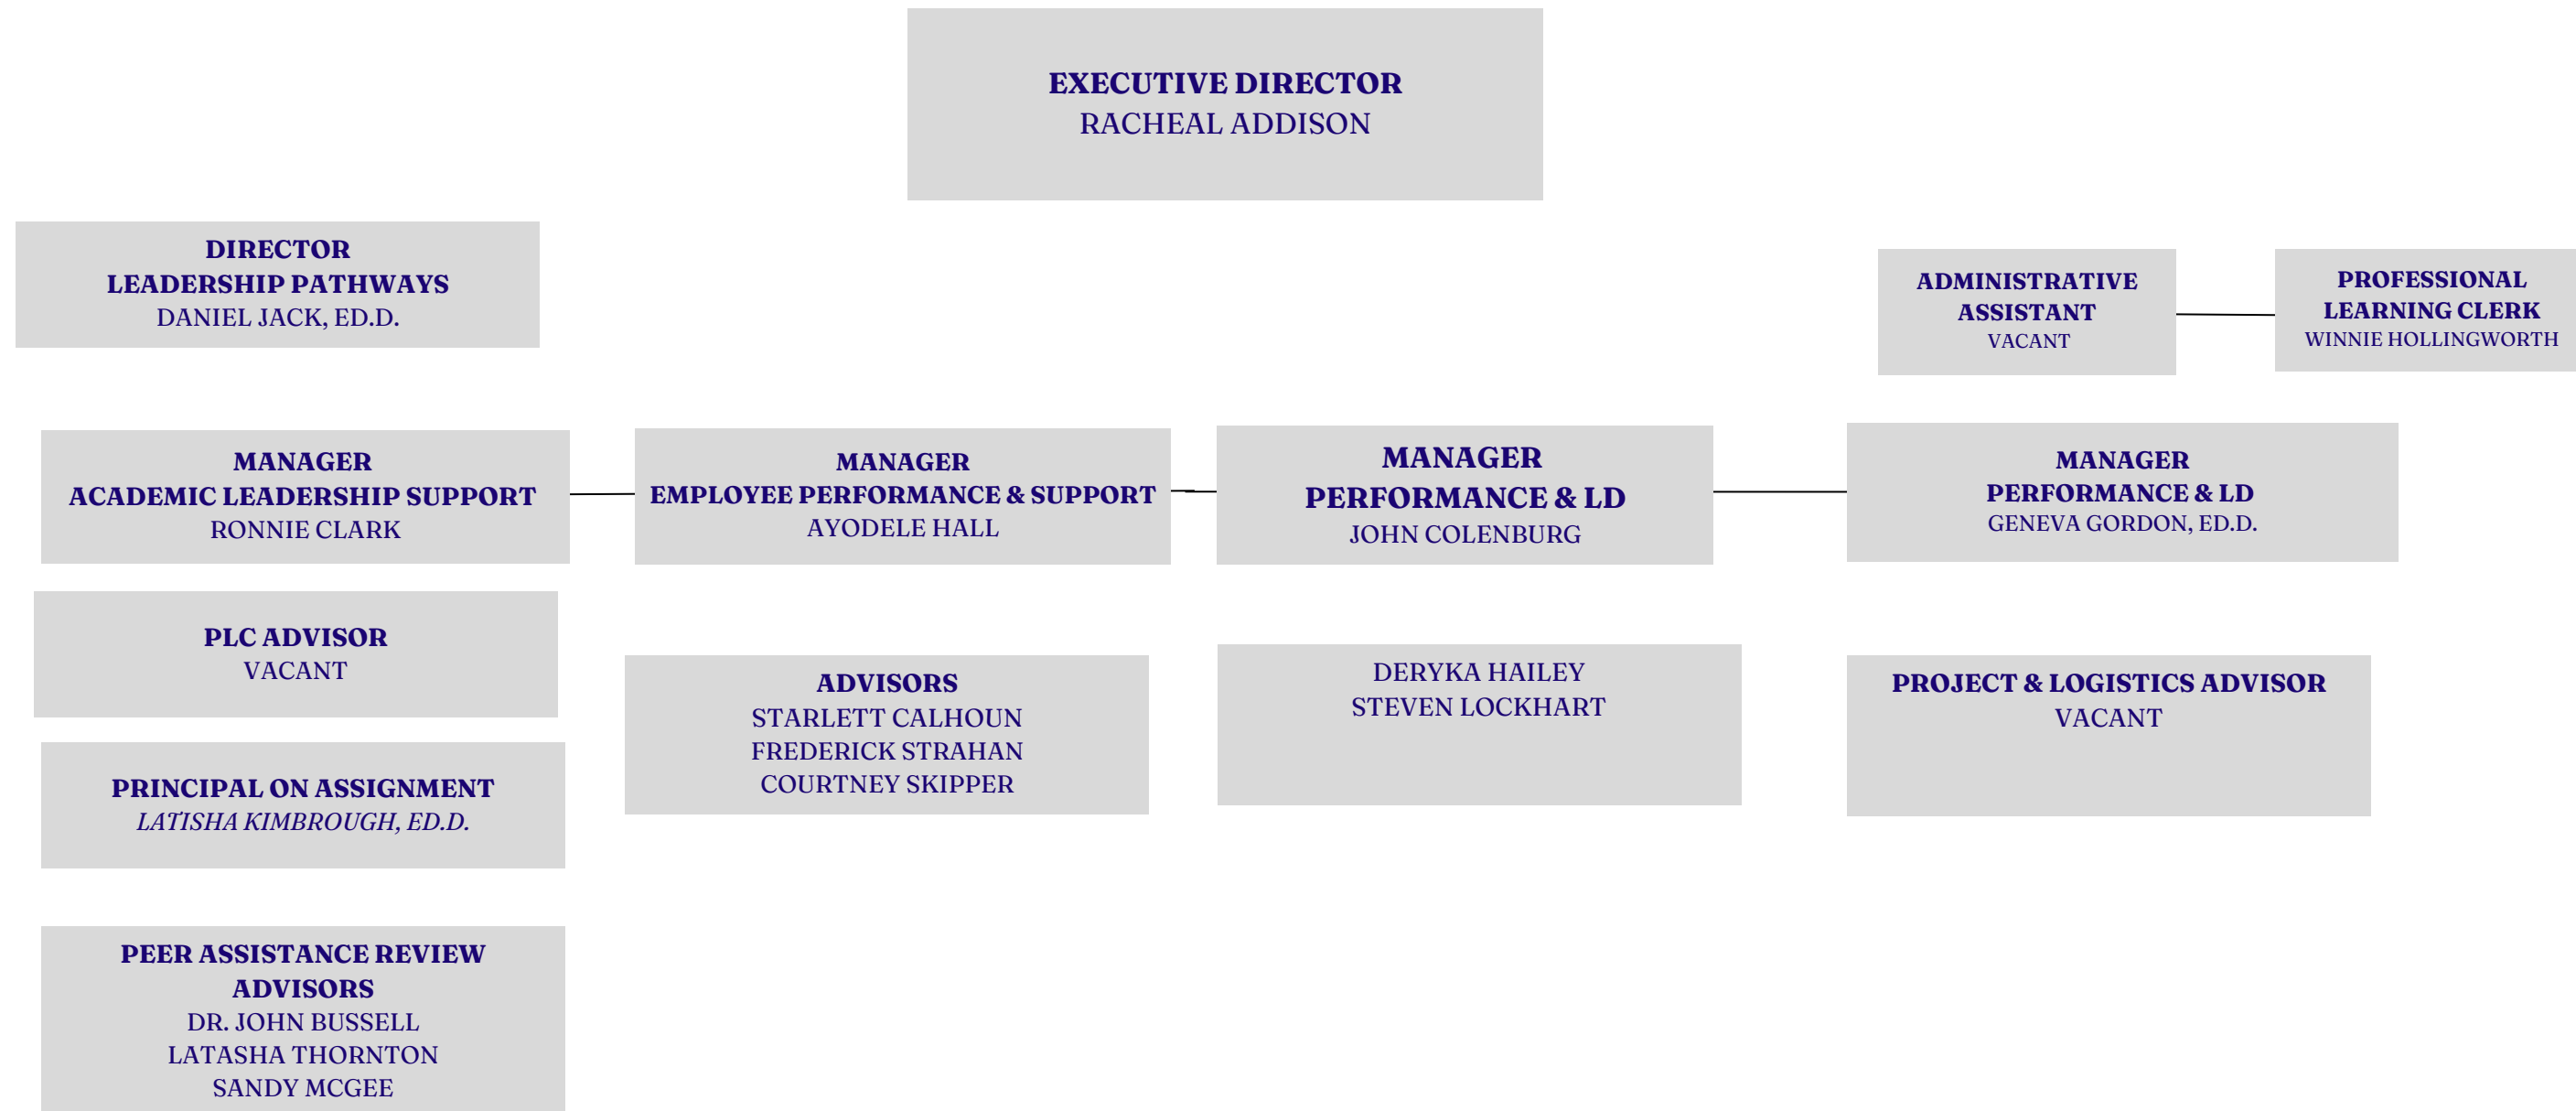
EXECUTIVE DIRECTOR
RACHEAL ADDISON

DIRECTOR
LEADERSHIP PATHWAYS
DANIEL JACK, ED.D.

ADMINISTRATIVE ASSISTANT
VACANT

PROFESSIONAL LEARNING CLERK
WINNIE HOLLINGWORTH

MANAGER
ACADEMIC LEADERSHIP SUPPORT
RONNIE CLARK

MANAGER
EMPLOYEE PERFORMANCE & SUPPORT
AYODELE HALL

MANAGER
PERFORMANCE & LD
JOHN COLENBURG

MANAGER
PERFORMANCE & LD
GENEVA GORDON, ED.D.

PLC ADVISOR
VACANT

ADVISORS
STARLETT CALHOUN
FREDERICK STRAHAN
COURTNEY SKIPPER

DERYKA HAILEY
STEVEN LOCKHART

PROJECT & LOGISTICS ADVISOR
VACANT

PRINCIPAL ON ASSIGNMENT
LATISHA KIMBROUGH, ED.D.

PEER ASSISTANCE REVIEW ADVISORS
DR. JOHN BUSSELL
LATASHA THORNTON
SANDY MCGEE